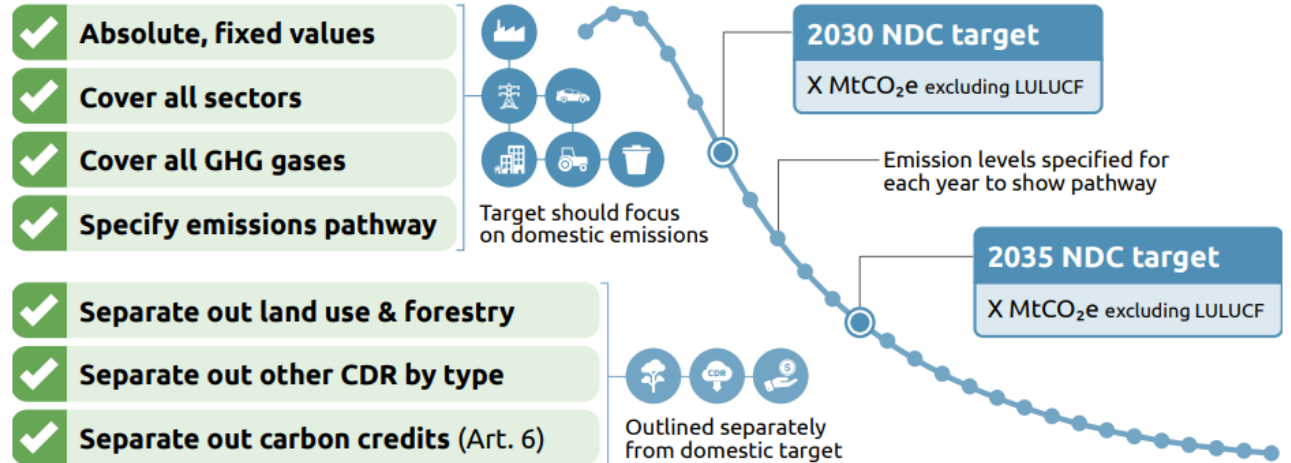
Absolute, fixed values

Cover all sectors

Cover all GHG gases

Specify emissions pathway

Target should focus on domestic emissions

Separate out land use & forestry

Separate out other CDR by type

Separate out carbon credits (Art. 6)

CDR

Outlined separately from domestic target

2030 NDC target

X MtCO₂e excluding LULUCF

Emission levels specified for each year to show pathway

2035 NDC target

X MtCO₂e excluding LULUCF